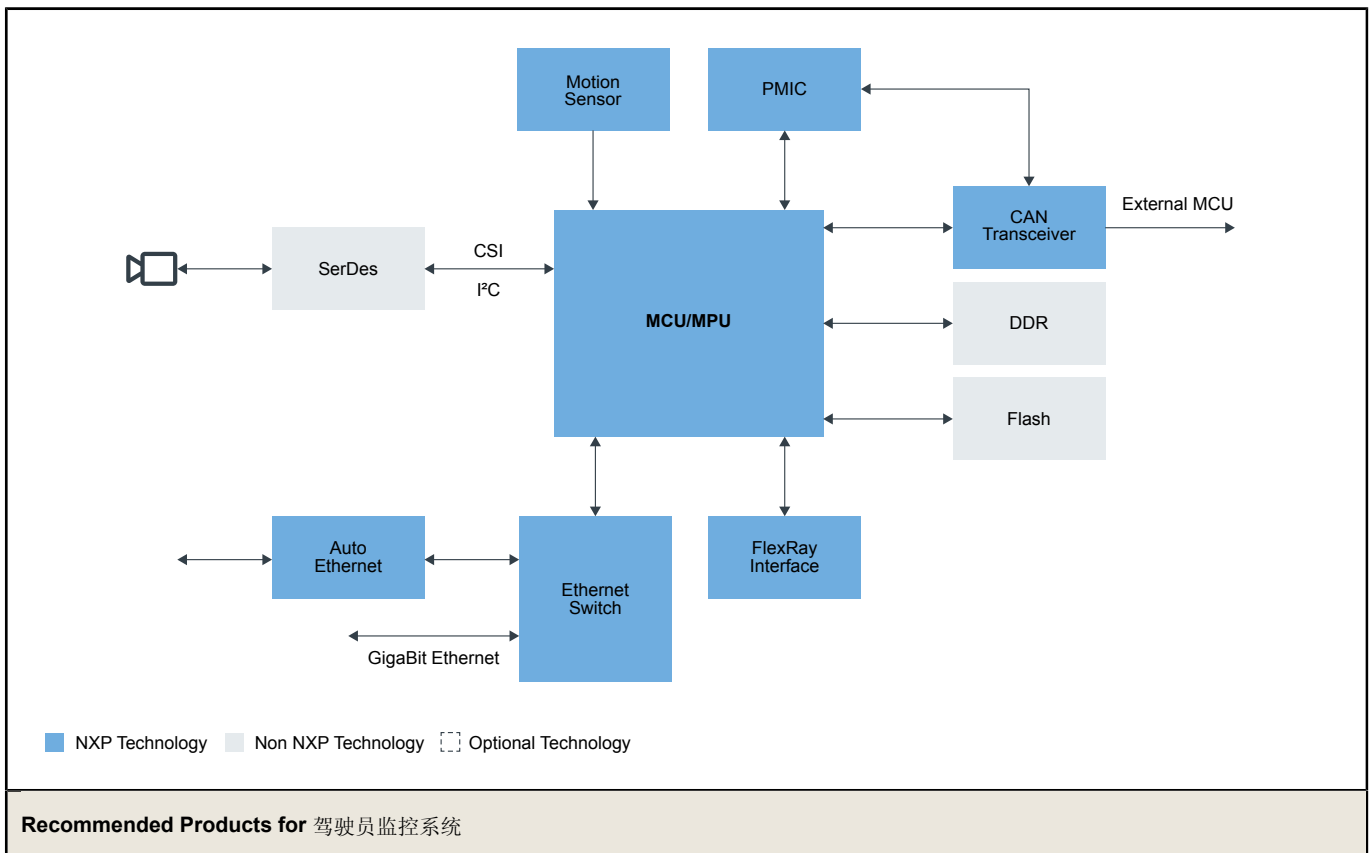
Motion Sensor

PMIC

External MCU

CAN Transceiver

SerDes

CSI

I²C

MCU/MPU

DDR

Flash

Auto Ethernet

Ethernet Switch

FlexRay Interface

GigaBit Ethernet

NXP Technology Non NXP Technology Optional Technology

**Recommended Products for** 驾驶员监控系统